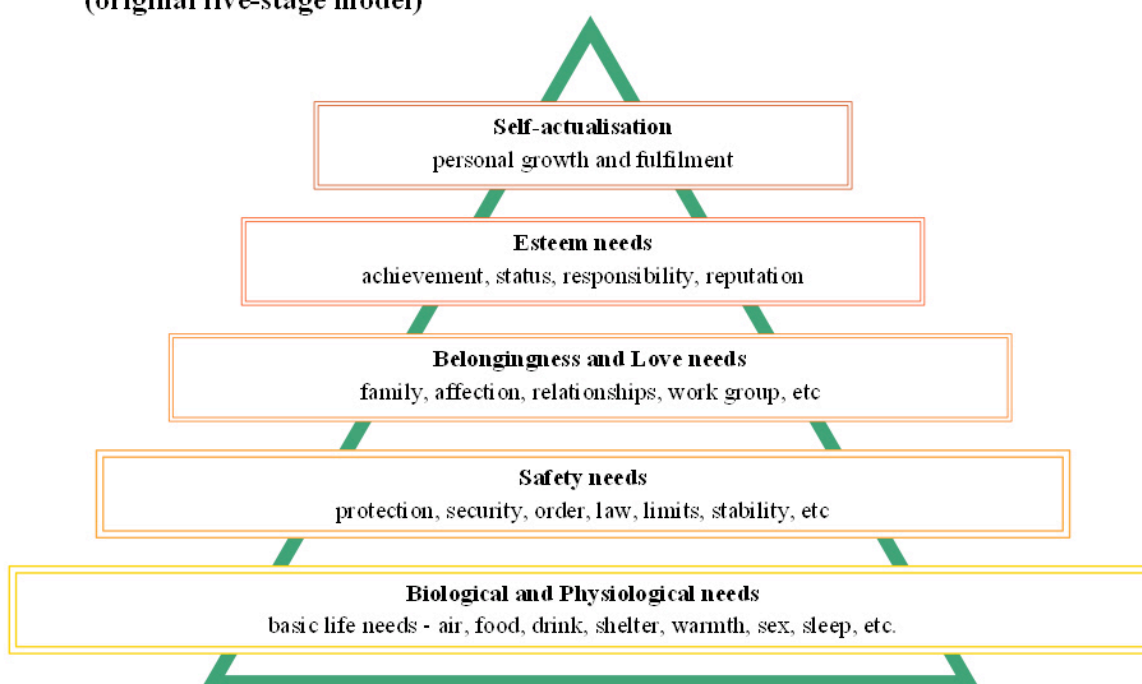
(original five-stage model)

**Self-actualisation**
personal growth and fulfilment

**Esteem needs**
achievement, status, responsibility, reputation

**Belongingness and Love needs**
family, affection, relationships, work group, etc

**Safety needs**
protection, security, order, law, limits, stability, etc

**Biological and Physiological needs**
basic life needs - air, food, drink, shelter, warmth, sex, sleep, etc.